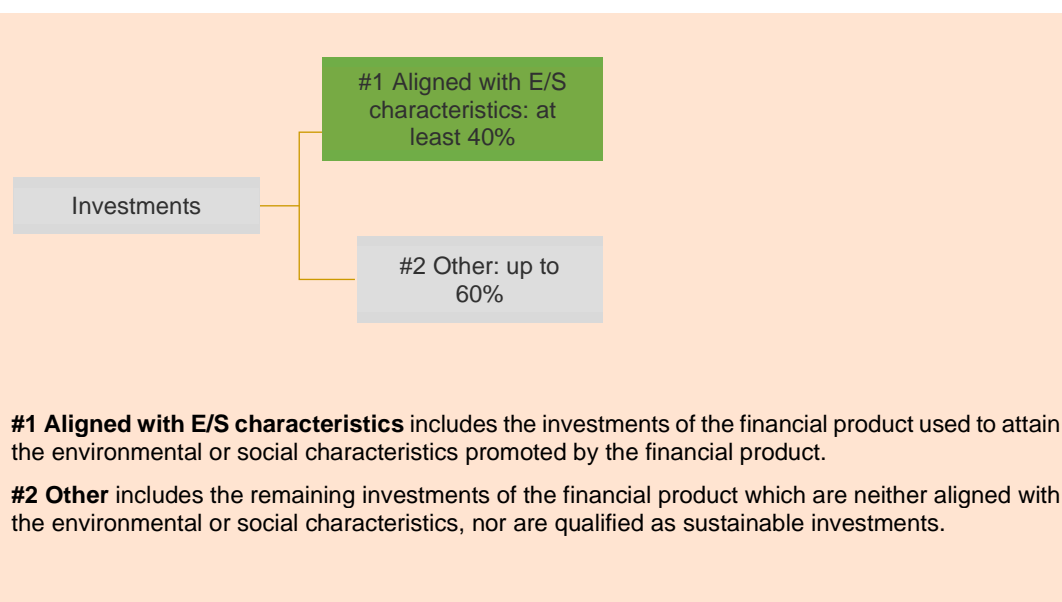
#1 Aligned with E/S characteristics: at least 40%

Investments

#2 Other: up to 60%

**#1 Aligned with E/S characteristics** includes the investments of the financial product used to attain the environmental or social characteristics promoted by the financial product.

**#2 Other** includes the remaining investments of the financial product which are neither aligned with the environmental or social characteristics, nor are qualified as sustainable investments.